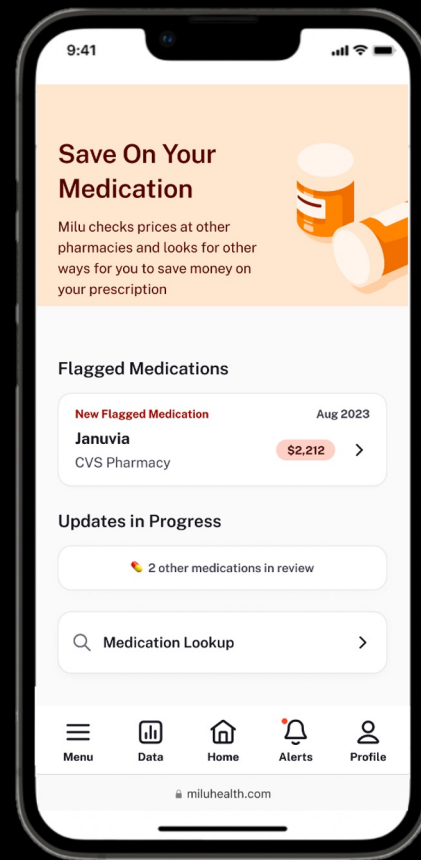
9:41

Save On Your Medication

Milu checks prices at other pharmacies and looks for other ways for you to save money on your prescription

Flagged Medications

New Flagged Medication
Aug 2023
Januvia
CVS Pharmacy
$2,212

Updates in Progress

2 other medications in review

Medication Lookup

Menu
Data
Home
Alerts
Profile

miluhealth.com